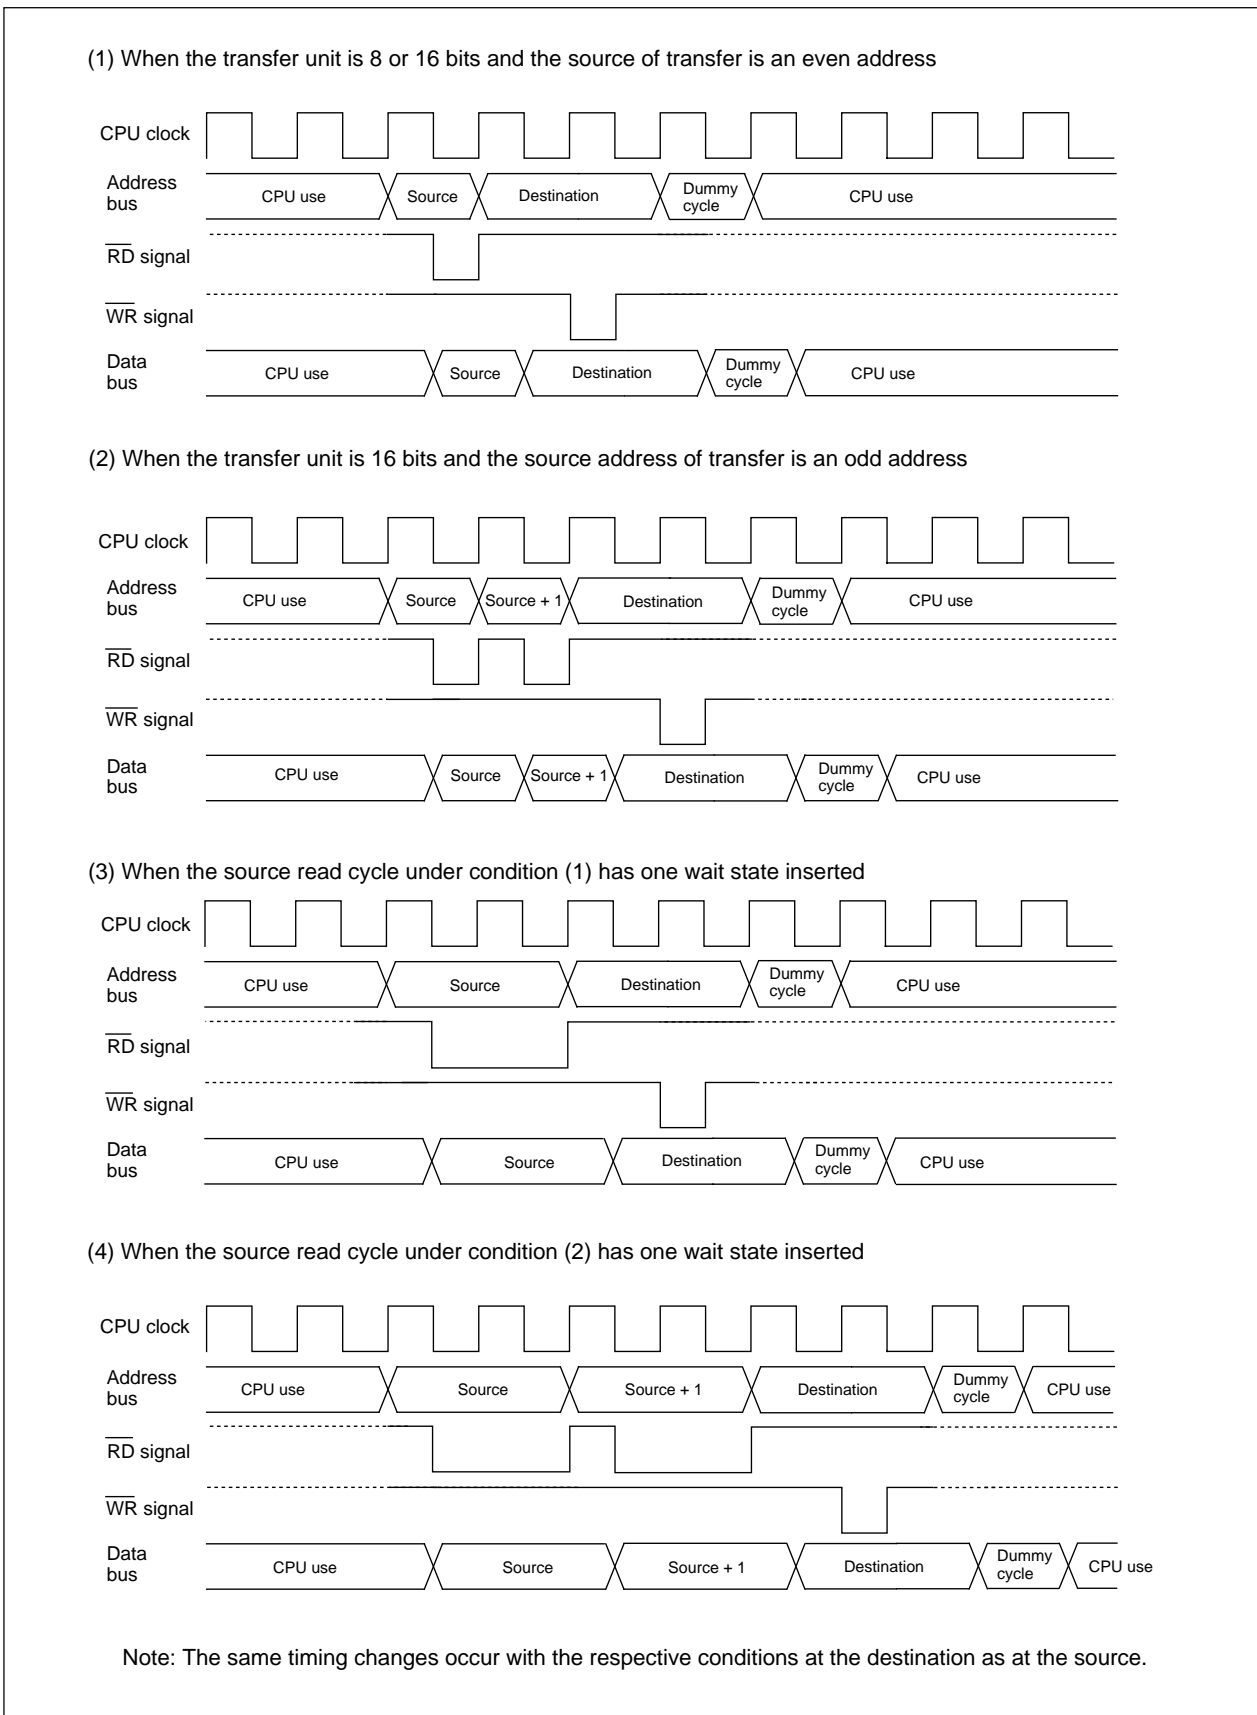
(1) When the transfer unit is 8 or 16 bits and the source of transfer is an even address

CPU clock

Address bus
CPU use
Source
Destination
Dummy cycle
CPU use

$\overline{RD}$ signal

$\overline{WR}$ signal

Data bus
CPU use
Source
Destination
Dummy cycle
CPU use

(2) When the transfer unit is 16 bits and the source address of transfer is an odd address

CPU clock

Address bus
CPU use
Source
Source + 1
Destination
Dummy cycle
CPU use

$\overline{RD}$ signal

$\overline{WR}$ signal

Data bus
CPU use
Source
Source + 1
Destination
Dummy cycle
CPU use

(3) When the source read cycle under condition (1) has one wait state inserted

CPU clock

Address bus
CPU use
Source
Destination
Dummy cycle
CPU use

$\overline{RD}$ signal

$\overline{WR}$ signal

Data bus
CPU use
Source
Destination
Dummy cycle
CPU use

(4) When the source read cycle under condition (2) has one wait state inserted

CPU clock

Address bus
CPU use
Source
Source + 1
Destination
Dummy cycle
CPU use

$\overline{RD}$ signal

$\overline{WR}$ signal

Data bus
CPU use
Source
Source + 1
Destination
Dummy cycle
CPU use

Note: The same timing changes occur with the respective conditions at the destination as at the source.